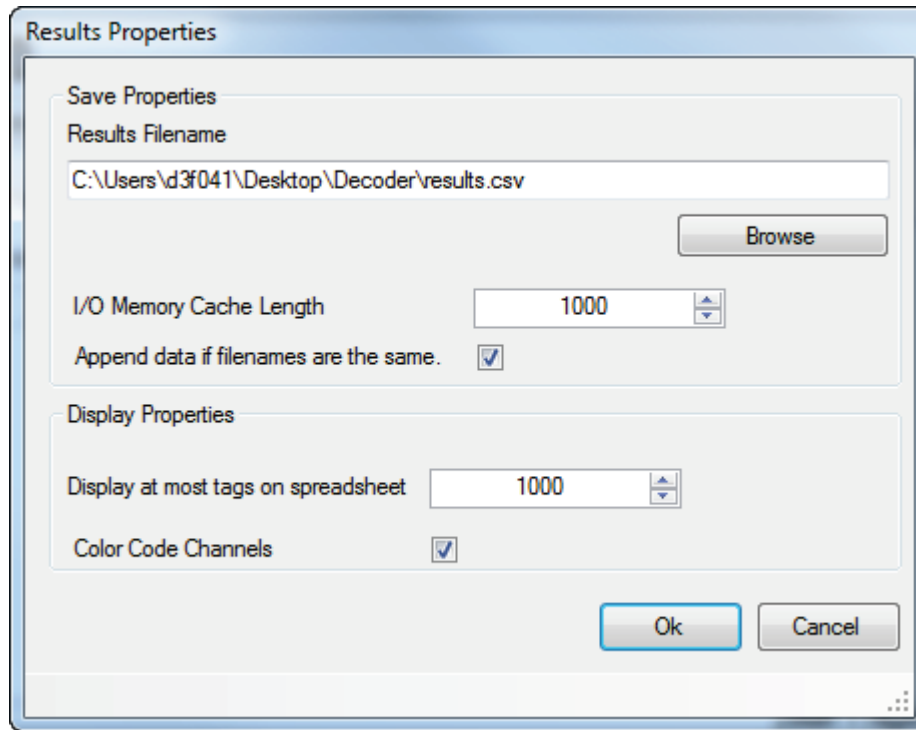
Results Properties

Save Properties

Results Filename

C:\Users\d3f041\Desktop\Decoder\results.csv

Browse

I/O Memory Cache Length 1000

Append data if filenames are the same.

Display Properties

Display at most tags on spreadsheet 1000

Color Code Channels

Ok

Cancel